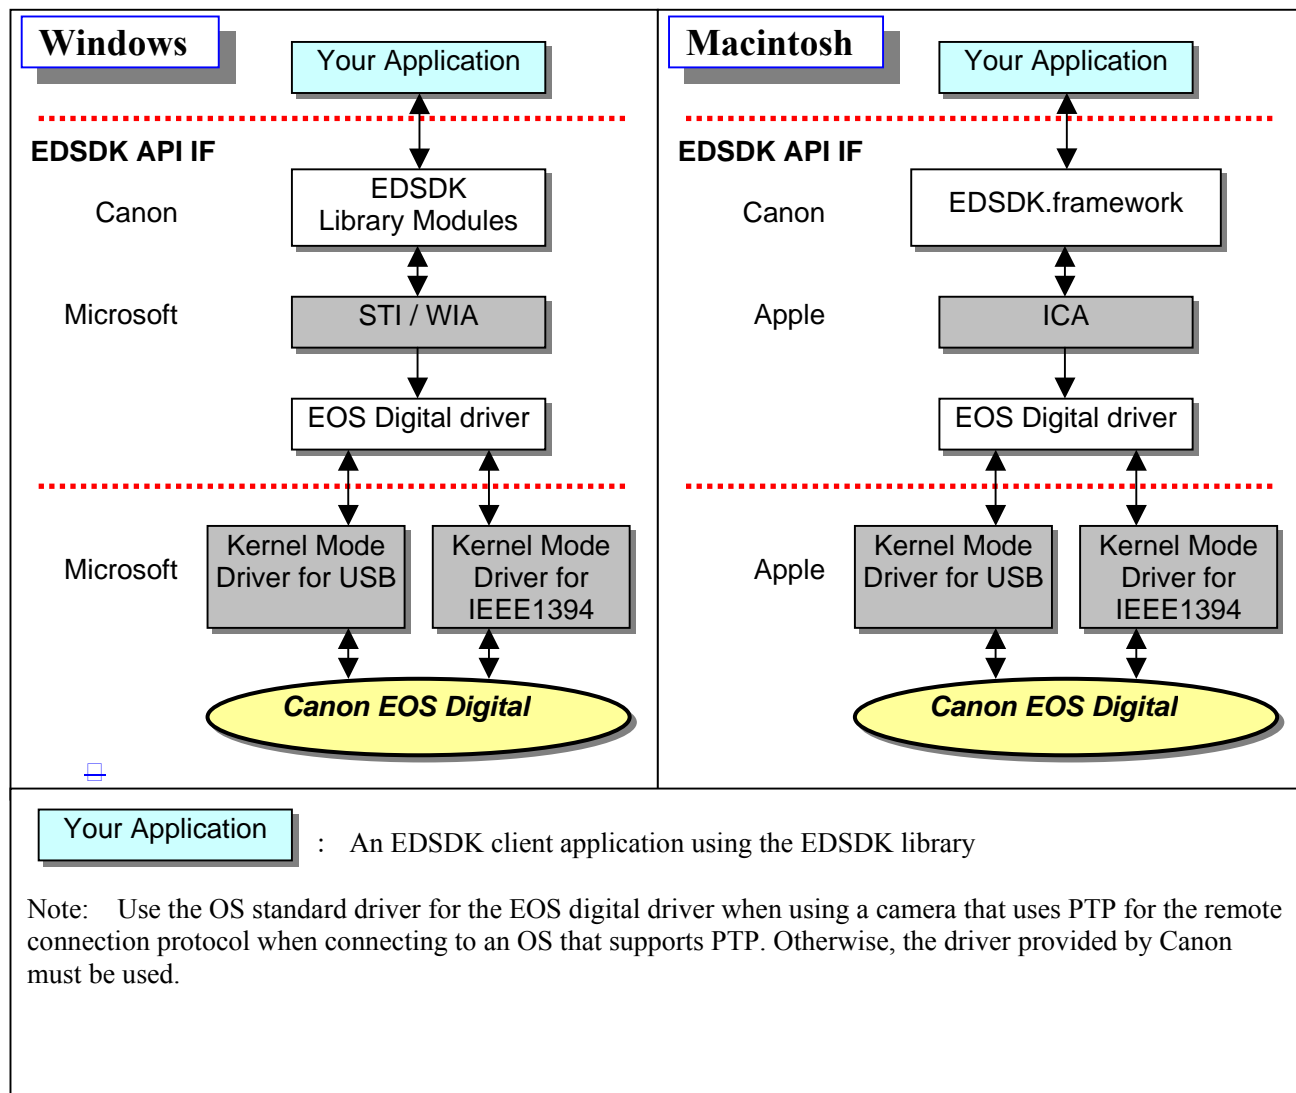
Windows

Your Application

EDSDK API IF

Canon

EDSDK Library Modules

Microsoft

STI / WIA

EOS Digital driver

Microsoft

Kernel Mode Driver for USB

Kernel Mode Driver for IEEE1394

Canon EOS Digital

Macintosh

Your Application

EDSDK API IF

Canon

EDSDK.framework

Apple

ICA

EOS Digital driver

Apple

Kernel Mode Driver for USB

Kernel Mode Driver for IEEE1394

Canon EOS Digital

Your Application : An EDSDK client application using the EDSDK library

Note: Use the OS standard driver for the EOS digital driver when using a camera that uses PTP for the remote connection protocol when connecting to an OS that supports PTP. Otherwise, the driver provided by Canon must be used.